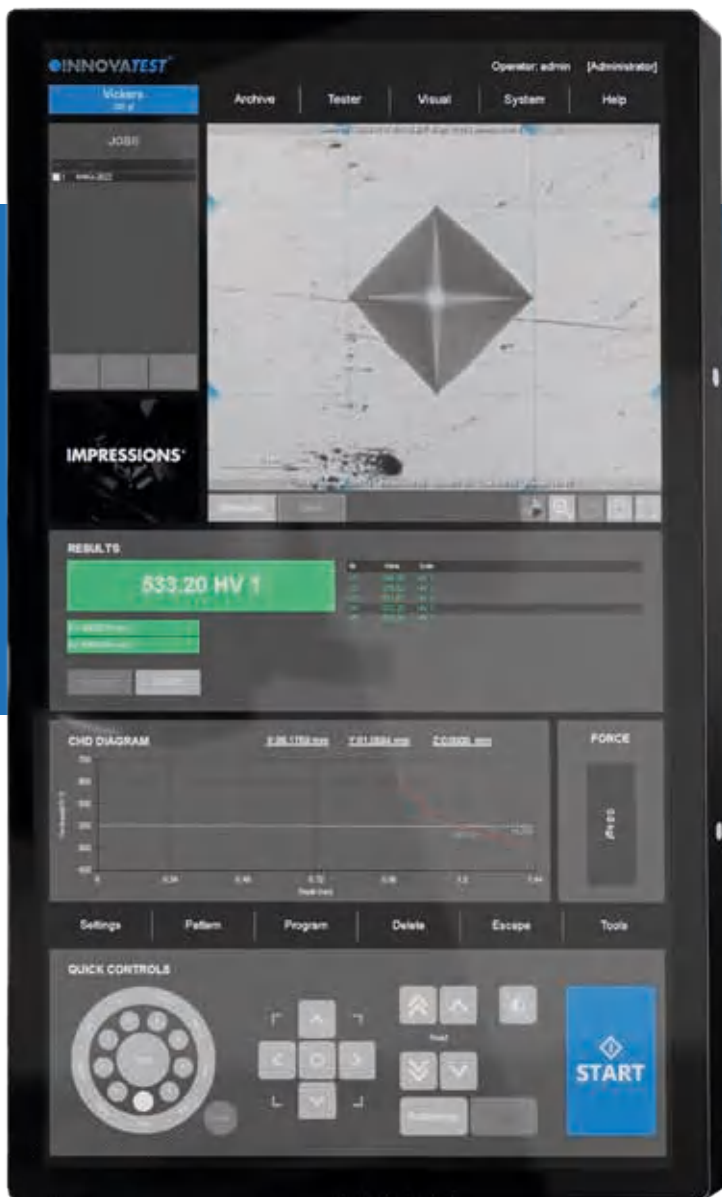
INNOVATEST

Operator: admin [Administrator]

Vickers

Archive | Tester | Visual | System | Help

JOBS

IMPRESSIONS

RESULTS

533.20 HV 1

CHD DIAGRAM

FORCE

Settings | Pattern | Program | Delete | Escape | Tools

QUICK CONTROLS

START